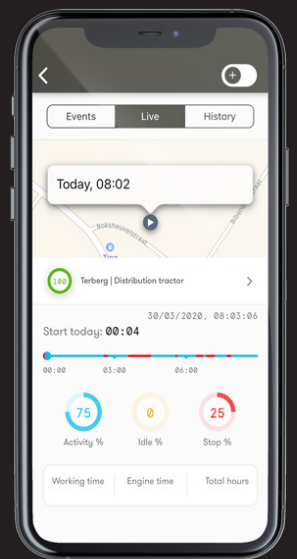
Events
Live
History

Today, 08:02

Boksheuvelstraat

100
Terberg | Distribution tractor

30/03/2020, 08:03:06
Start today: 00:04

00:00
03:00
06:00

75
Activity %

0
Idle %

25
Stop %

Working time
Engine time
Total hours